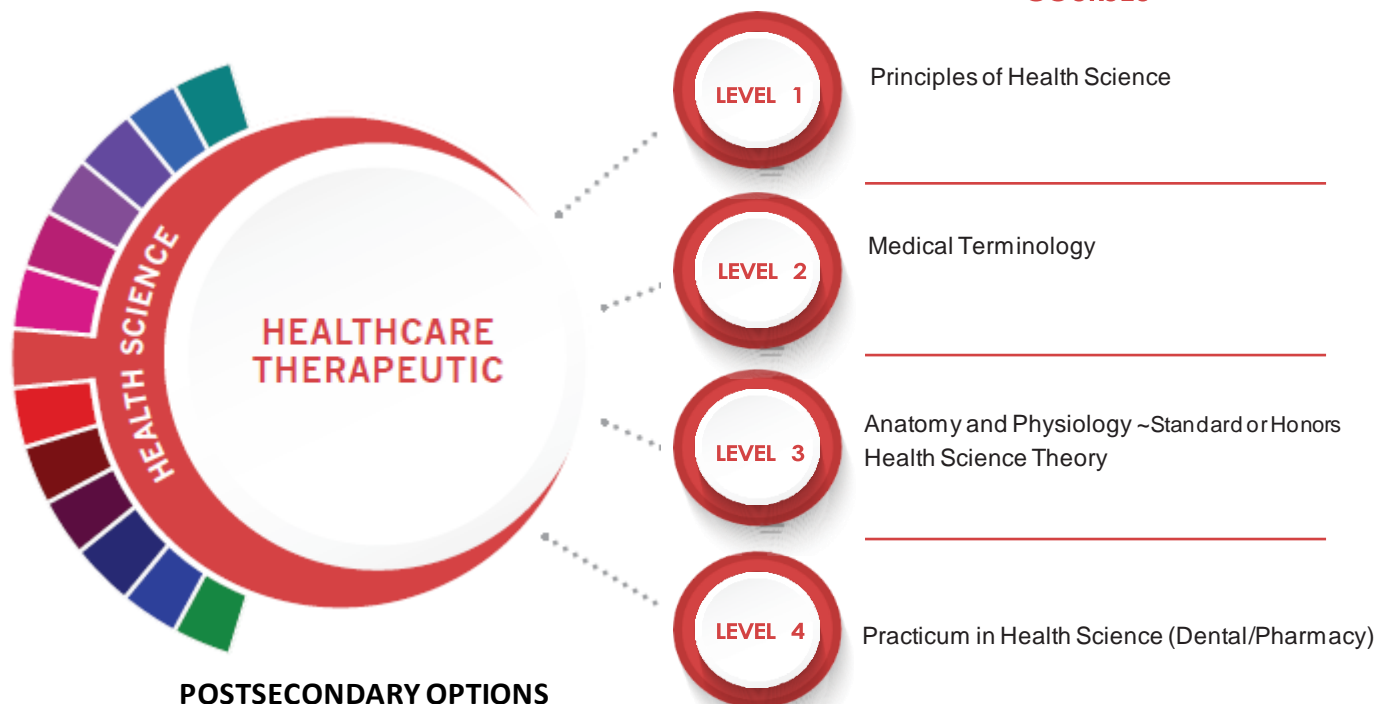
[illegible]

HEALTH SCIENCE

HEALTHCARE THERAPEUTIC

LEVEL 1

Principles of Health Science

LEVEL 2

Medical Terminology

LEVEL 3

Anatomy and Physiology ~Standard or Honors
Health Science Theory

LEVEL 4

Practicum in Health Science (Dental/Pharmacy)

POSTSECONDARY OPTIONS